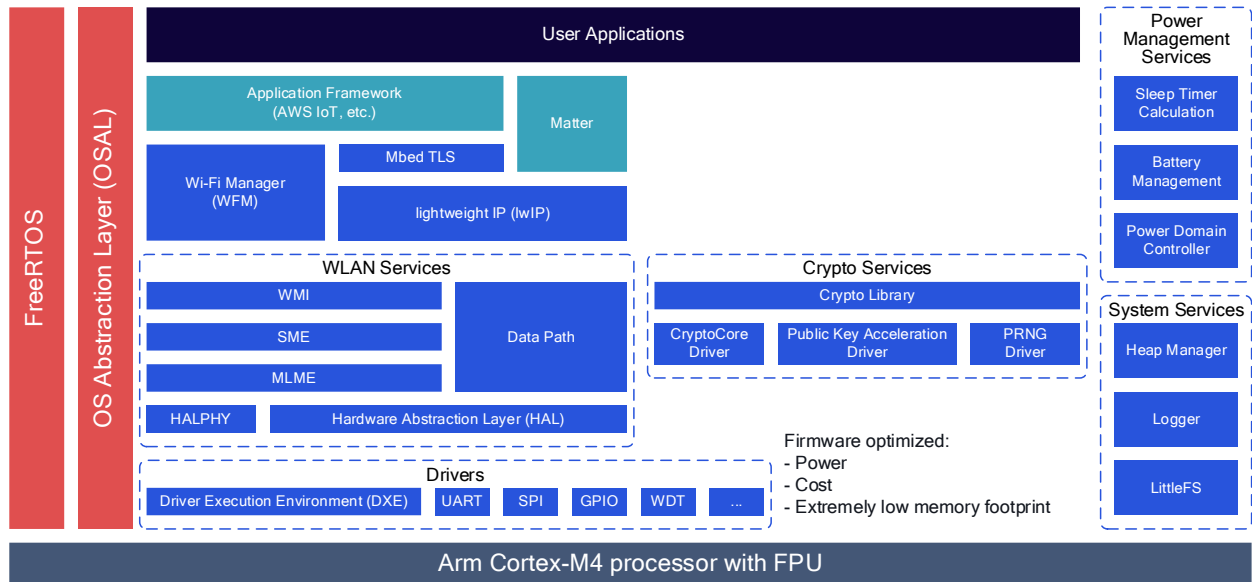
FreeRTOS

OS Abstraction Layer (OSAL)

User Applications

Application Framework (AWS IoT, etc.)

Matter

Wi-Fi Manager (WFM)

Mbed TLS

lightweight IP (lwIP)

WLAN Services

WMI

SME

MLME

Data Path

HALPHY

Hardware Abstraction Layer (HAL)

Crypto Services

Crypto Library

CryptoCore Driver

Public Key Acceleration Driver

PRNG Driver

Firmware optimized:
- Power
- Cost
- Extremely low memory footprint

Drivers

Driver Execution Environment (DXE)

UART

SPI

GPIO

WDT

...

Power Management Services

Sleep Timer Calculation

Battery Management

Power Domain Controller

System Services

Heap Manager

Logger

LittleFS

Arm Cortex-M4 processor with FPU